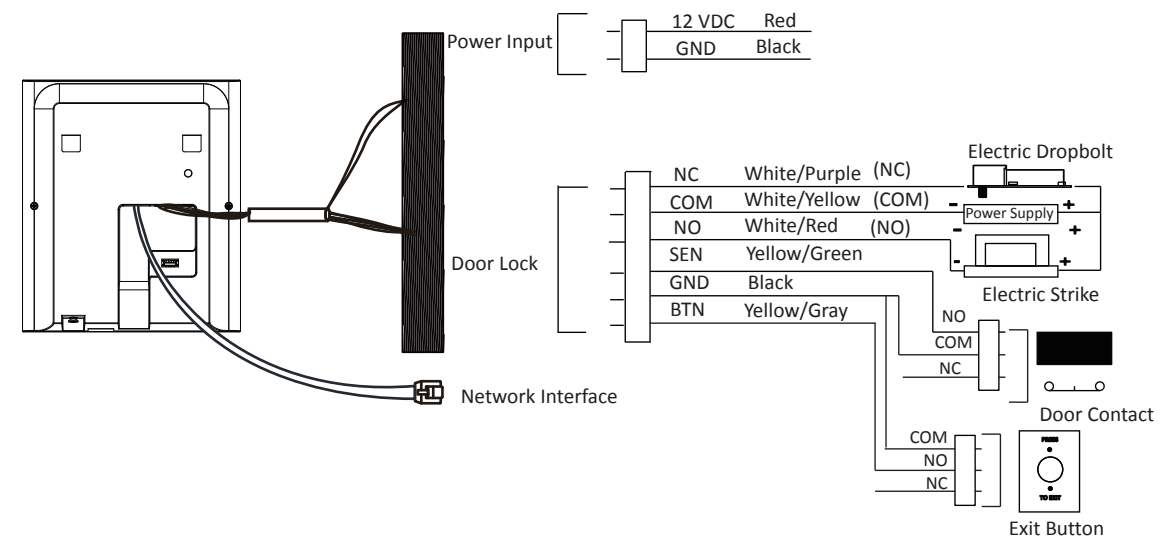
Power Input

12 VDC Red
GND Black

Electric Dropbolt

NC White/Purple (NC)
COM White/Yellow (COM)
NO White/Red (NO)
SEN Yellow/Green
GND Black
BTN Yellow/Gray

Door Lock

- Power Supply +
- +
- +

Electric Strike

NO
COM
NC

Door Contact

Network Interface

COM
NO
NC

PUSH
TO EXIT

Exit Button